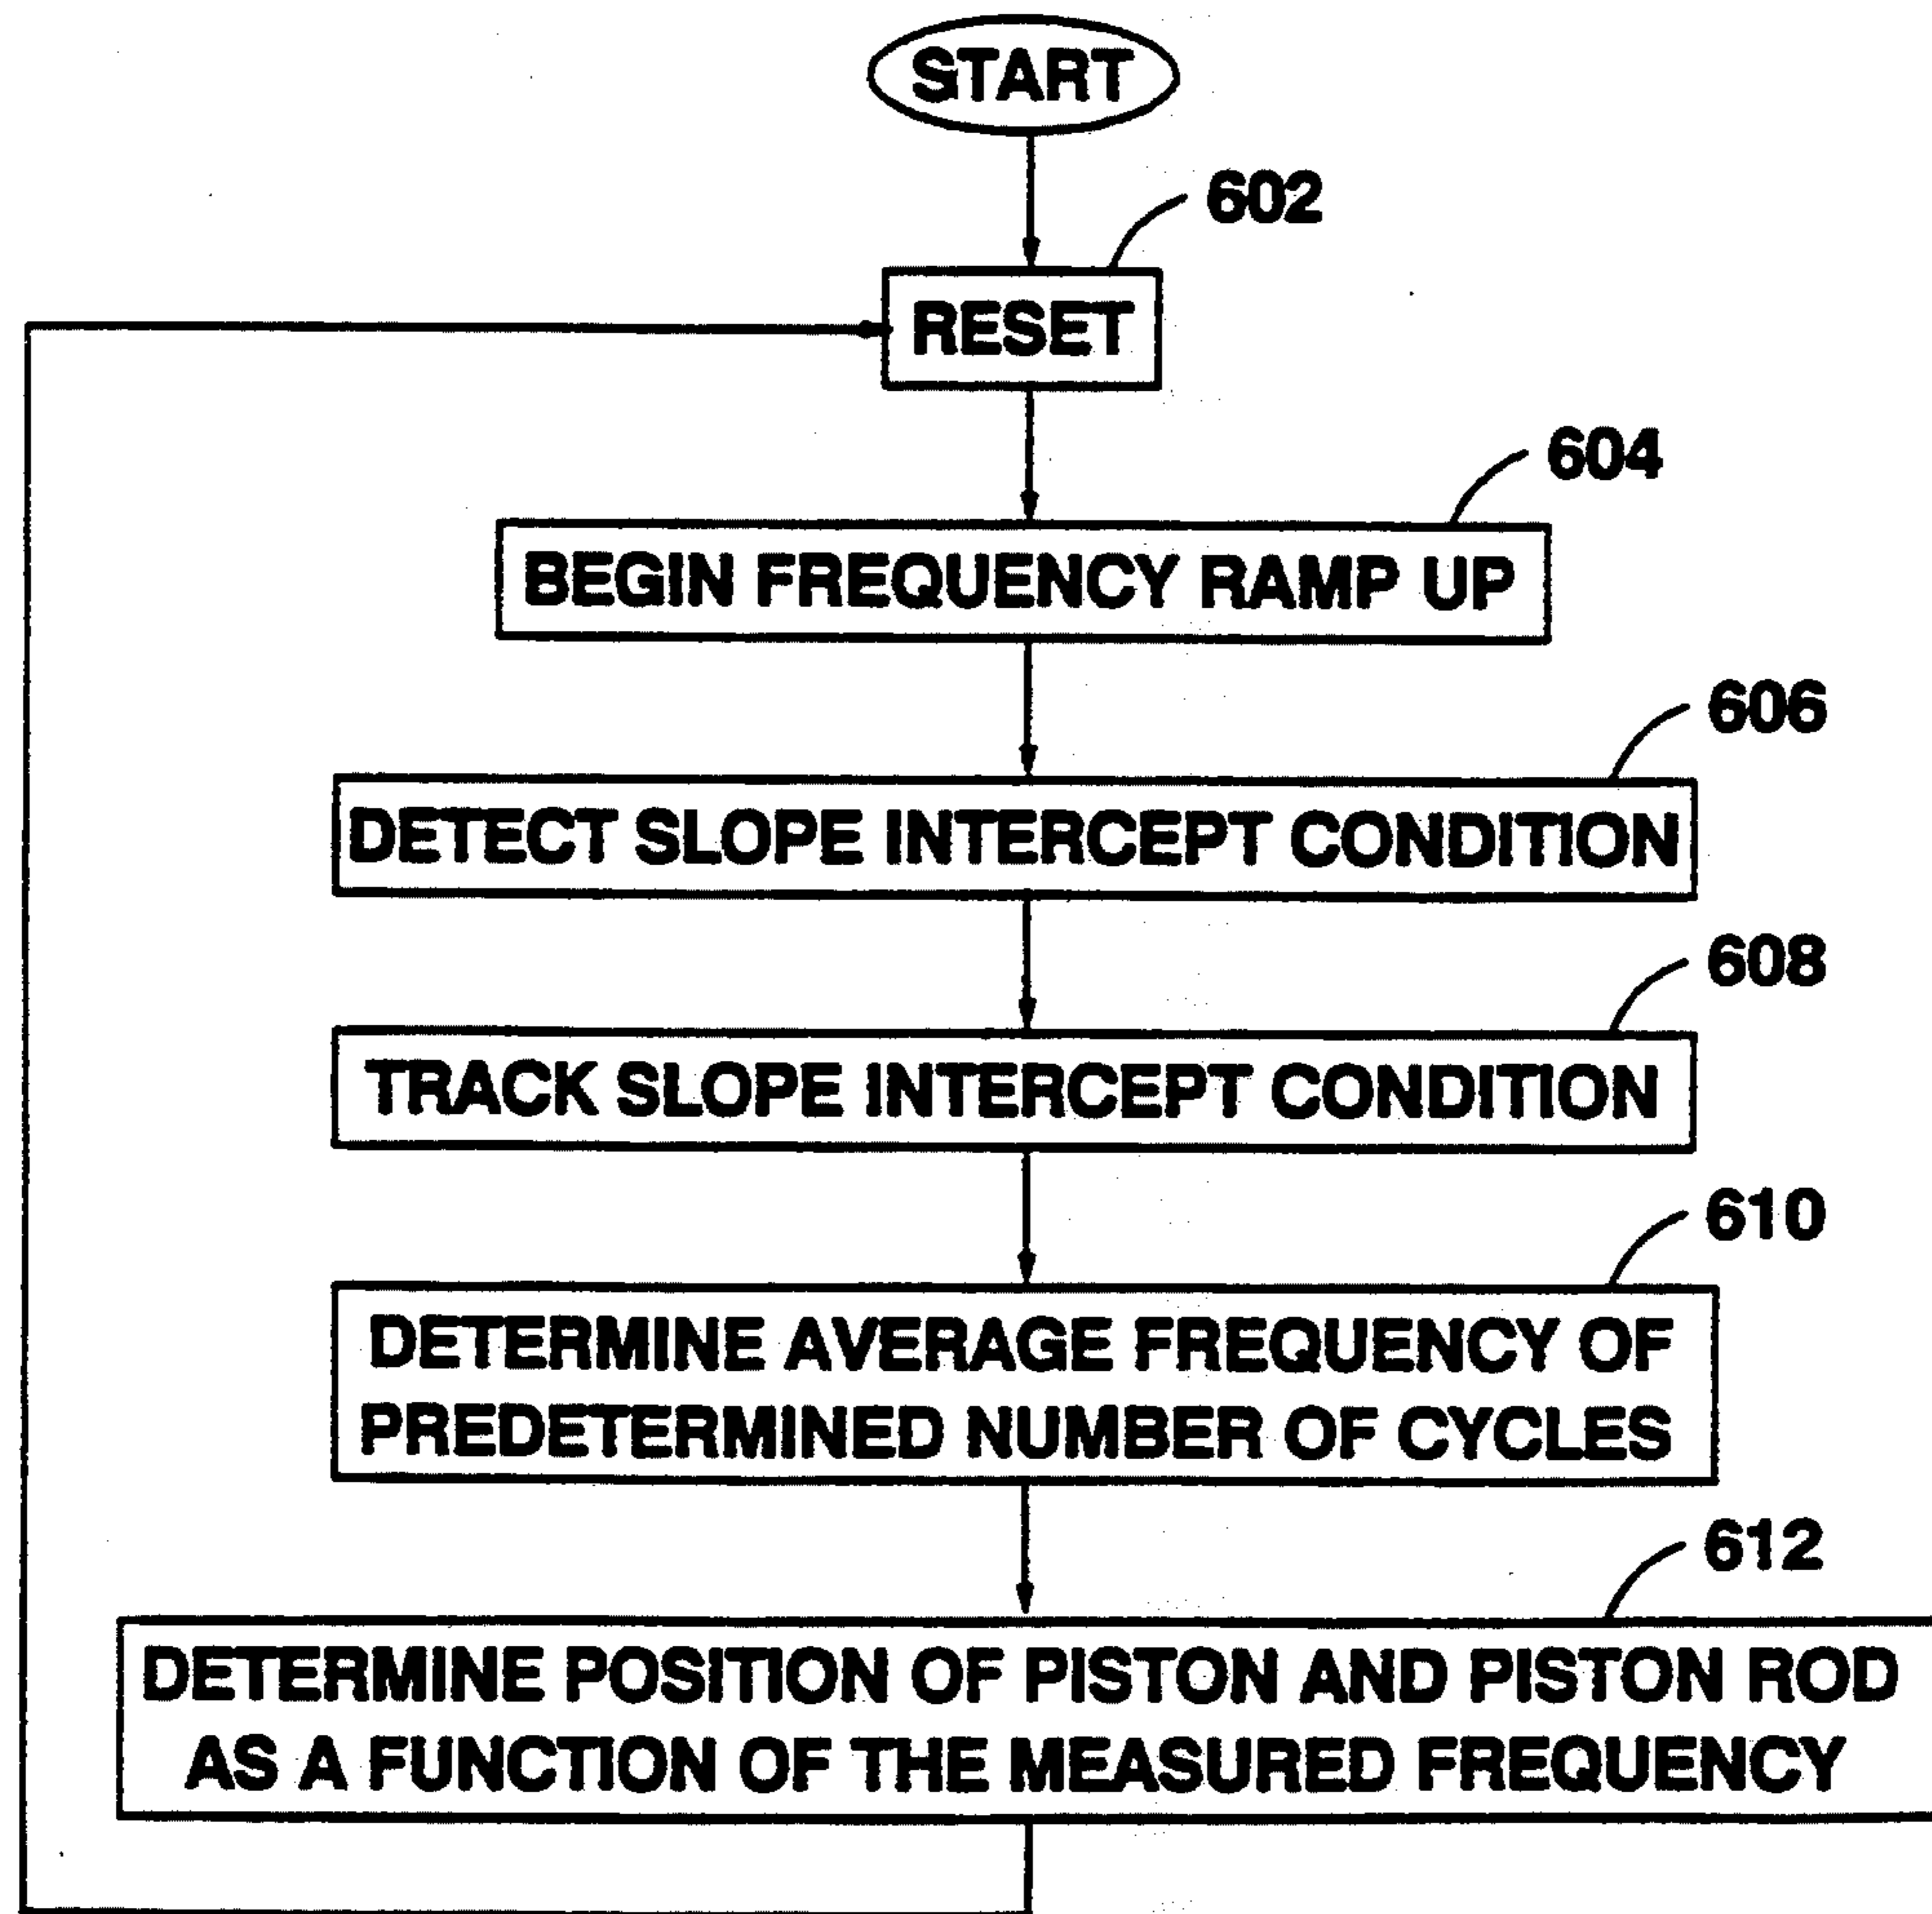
START

602

RESET

604

BEGIN FREQUENCY RAMP UP

606

DETECT SLOPE INTERCEPT CONDITION

608

TRACK SLOPE INTERCEPT CONDITION

610

DETERMINE AVERAGE FREQUENCY OF PREDETERMINED NUMBER OF CYCLES

612

DETERMINE POSITION OF PISTON AND PISTON ROD AS A FUNCTION OF THE MEASURED FREQUENCY